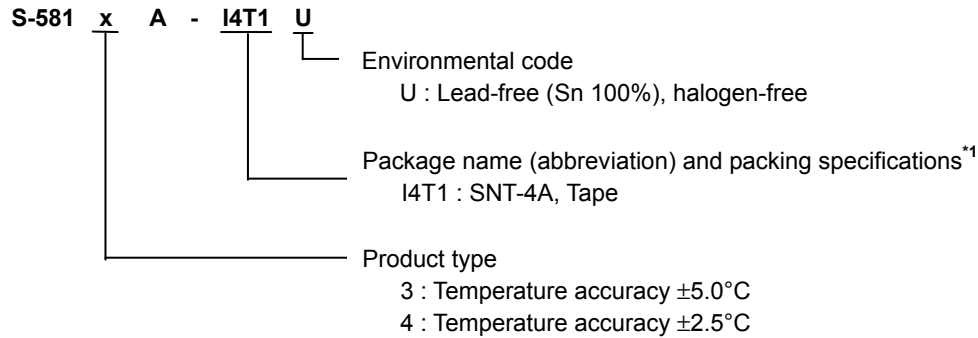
S-581 x A - I4T1 U

Environmental code
U : Lead-free (Sn 100%), halogen-free

Package name (abbreviation) and packing specifications$^{*1}$
I4T1 : SNT-4A, Tape

Product type
3 : Temperature accuracy $\pm$5.0°C
4 : Temperature accuracy $\pm$2.5°C